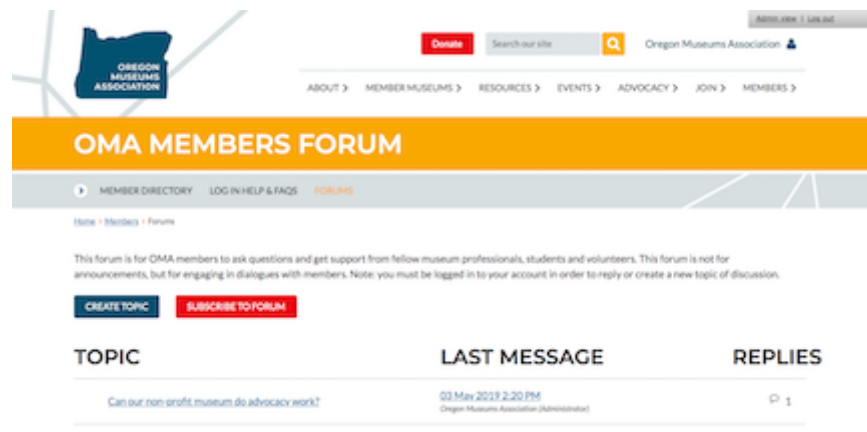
Admin view | Log out

OREGON MUSEUMS ASSOCIATION

Donate

Search our site

Oregon Museums Association

ABOUT › MEMBER MUSEUMS › RESOURCES › EVENTS › ADVOCACY › JOIN › MEMBERS ›

OMA MEMBERS FORUM

MEMBER DIRECTORY LOG IN HELP & FAQS FORUMS

Home › Members › Forums

This forum is for OMA members to ask questions and get support from fellow museum professionals, students and volunteers. This forum is not for announcements, but for engaging in dialogues with members. Note: you must be logged in to your account in order to reply or create a new topic of discussion.

CREATE TOPIC SUBSCRIBE TO FORUM

| TOPIC | LAST MESSAGE | REPLIES |
|---|---|---|
| Can our non-profit museum do advocacy work? | 03 May 2019 2:20 PM Oregon Museums Association (Administrator) | 1 |